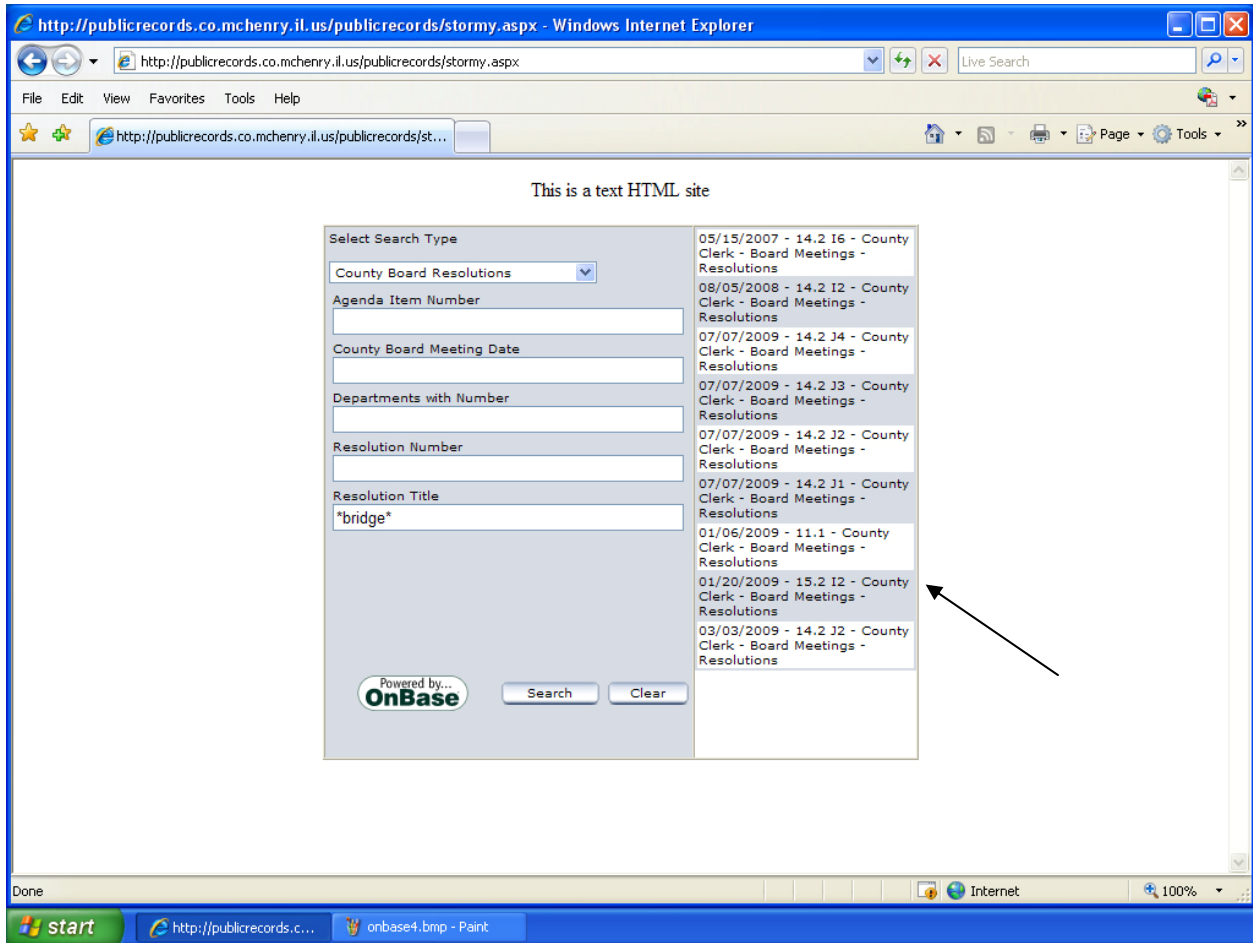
http://publicrecords.co.mchenry.il.us/publicrecords/stormy.aspx - Windows Internet Explorer

http://publicrecords.co.mchenry.il.us/publicrecords/stormy.aspx

Live Search

File Edit View Favorites Tools Help

http://publicrecords.co.mchenry.il.us/publicrecords/st...

Page Tools

This is a text HTML site

Select Search Type

County Board Resolutions

Agenda Item Number

County Board Meeting Date

Departments with Number

Resolution Number

Resolution Title

*bridge*

Powered by... OnBase

Search Clear

05/15/2007 - 14.2 I6 - County Clerk - Board Meetings - Resolutions

08/05/2008 - 14.2 I2 - County Clerk - Board Meetings - Resolutions

07/07/2009 - 14.2 J4 - County Clerk - Board Meetings - Resolutions

07/07/2009 - 14.2 J3 - County Clerk - Board Meetings - Resolutions

07/07/2009 - 14.2 J2 - County Clerk - Board Meetings - Resolutions

07/07/2009 - 14.2 J1 - County Clerk - Board Meetings - Resolutions

01/06/2009 - 11.1 - County Clerk - Board Meetings - Resolutions

01/20/2009 - 15.2 I2 - County Clerk - Board Meetings - Resolutions

03/03/2009 - 14.2 J2 - County Clerk - Board Meetings - Resolutions

Done

Internet

100%

start

http://publicrecords.c...

onbase4.bmp - Paint